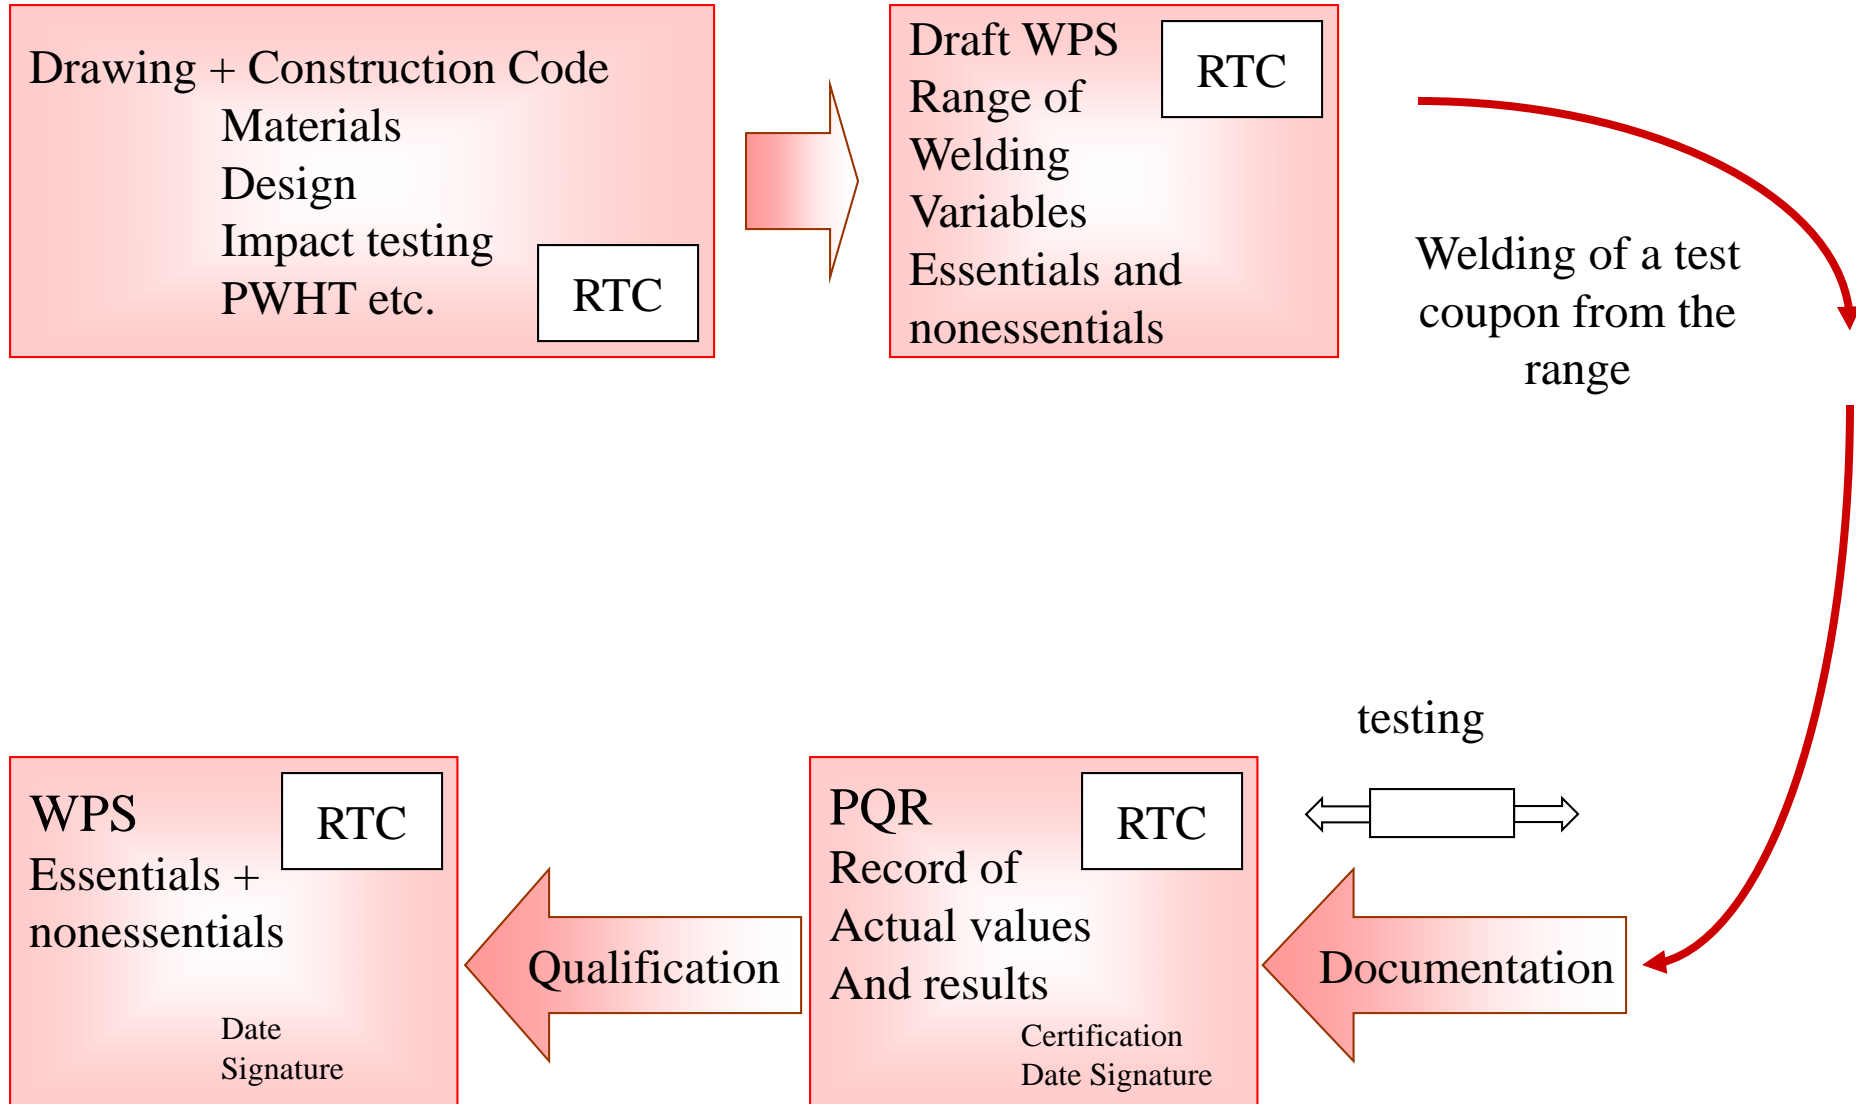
Drawing + Construction Code
Materials
Design
Impact testing
PWHT etc.

RTC

Draft WPS
Range of
Welding
Variables
Essentials and
nonessentials

RTC

Welding of a test coupon from the range

testing

WPS
Essentials + nonessentials

RTC

Date
Signature

Qualification

PQR
Record of
Actual values
And results

RTC

Certification
Date Signature

Documentation